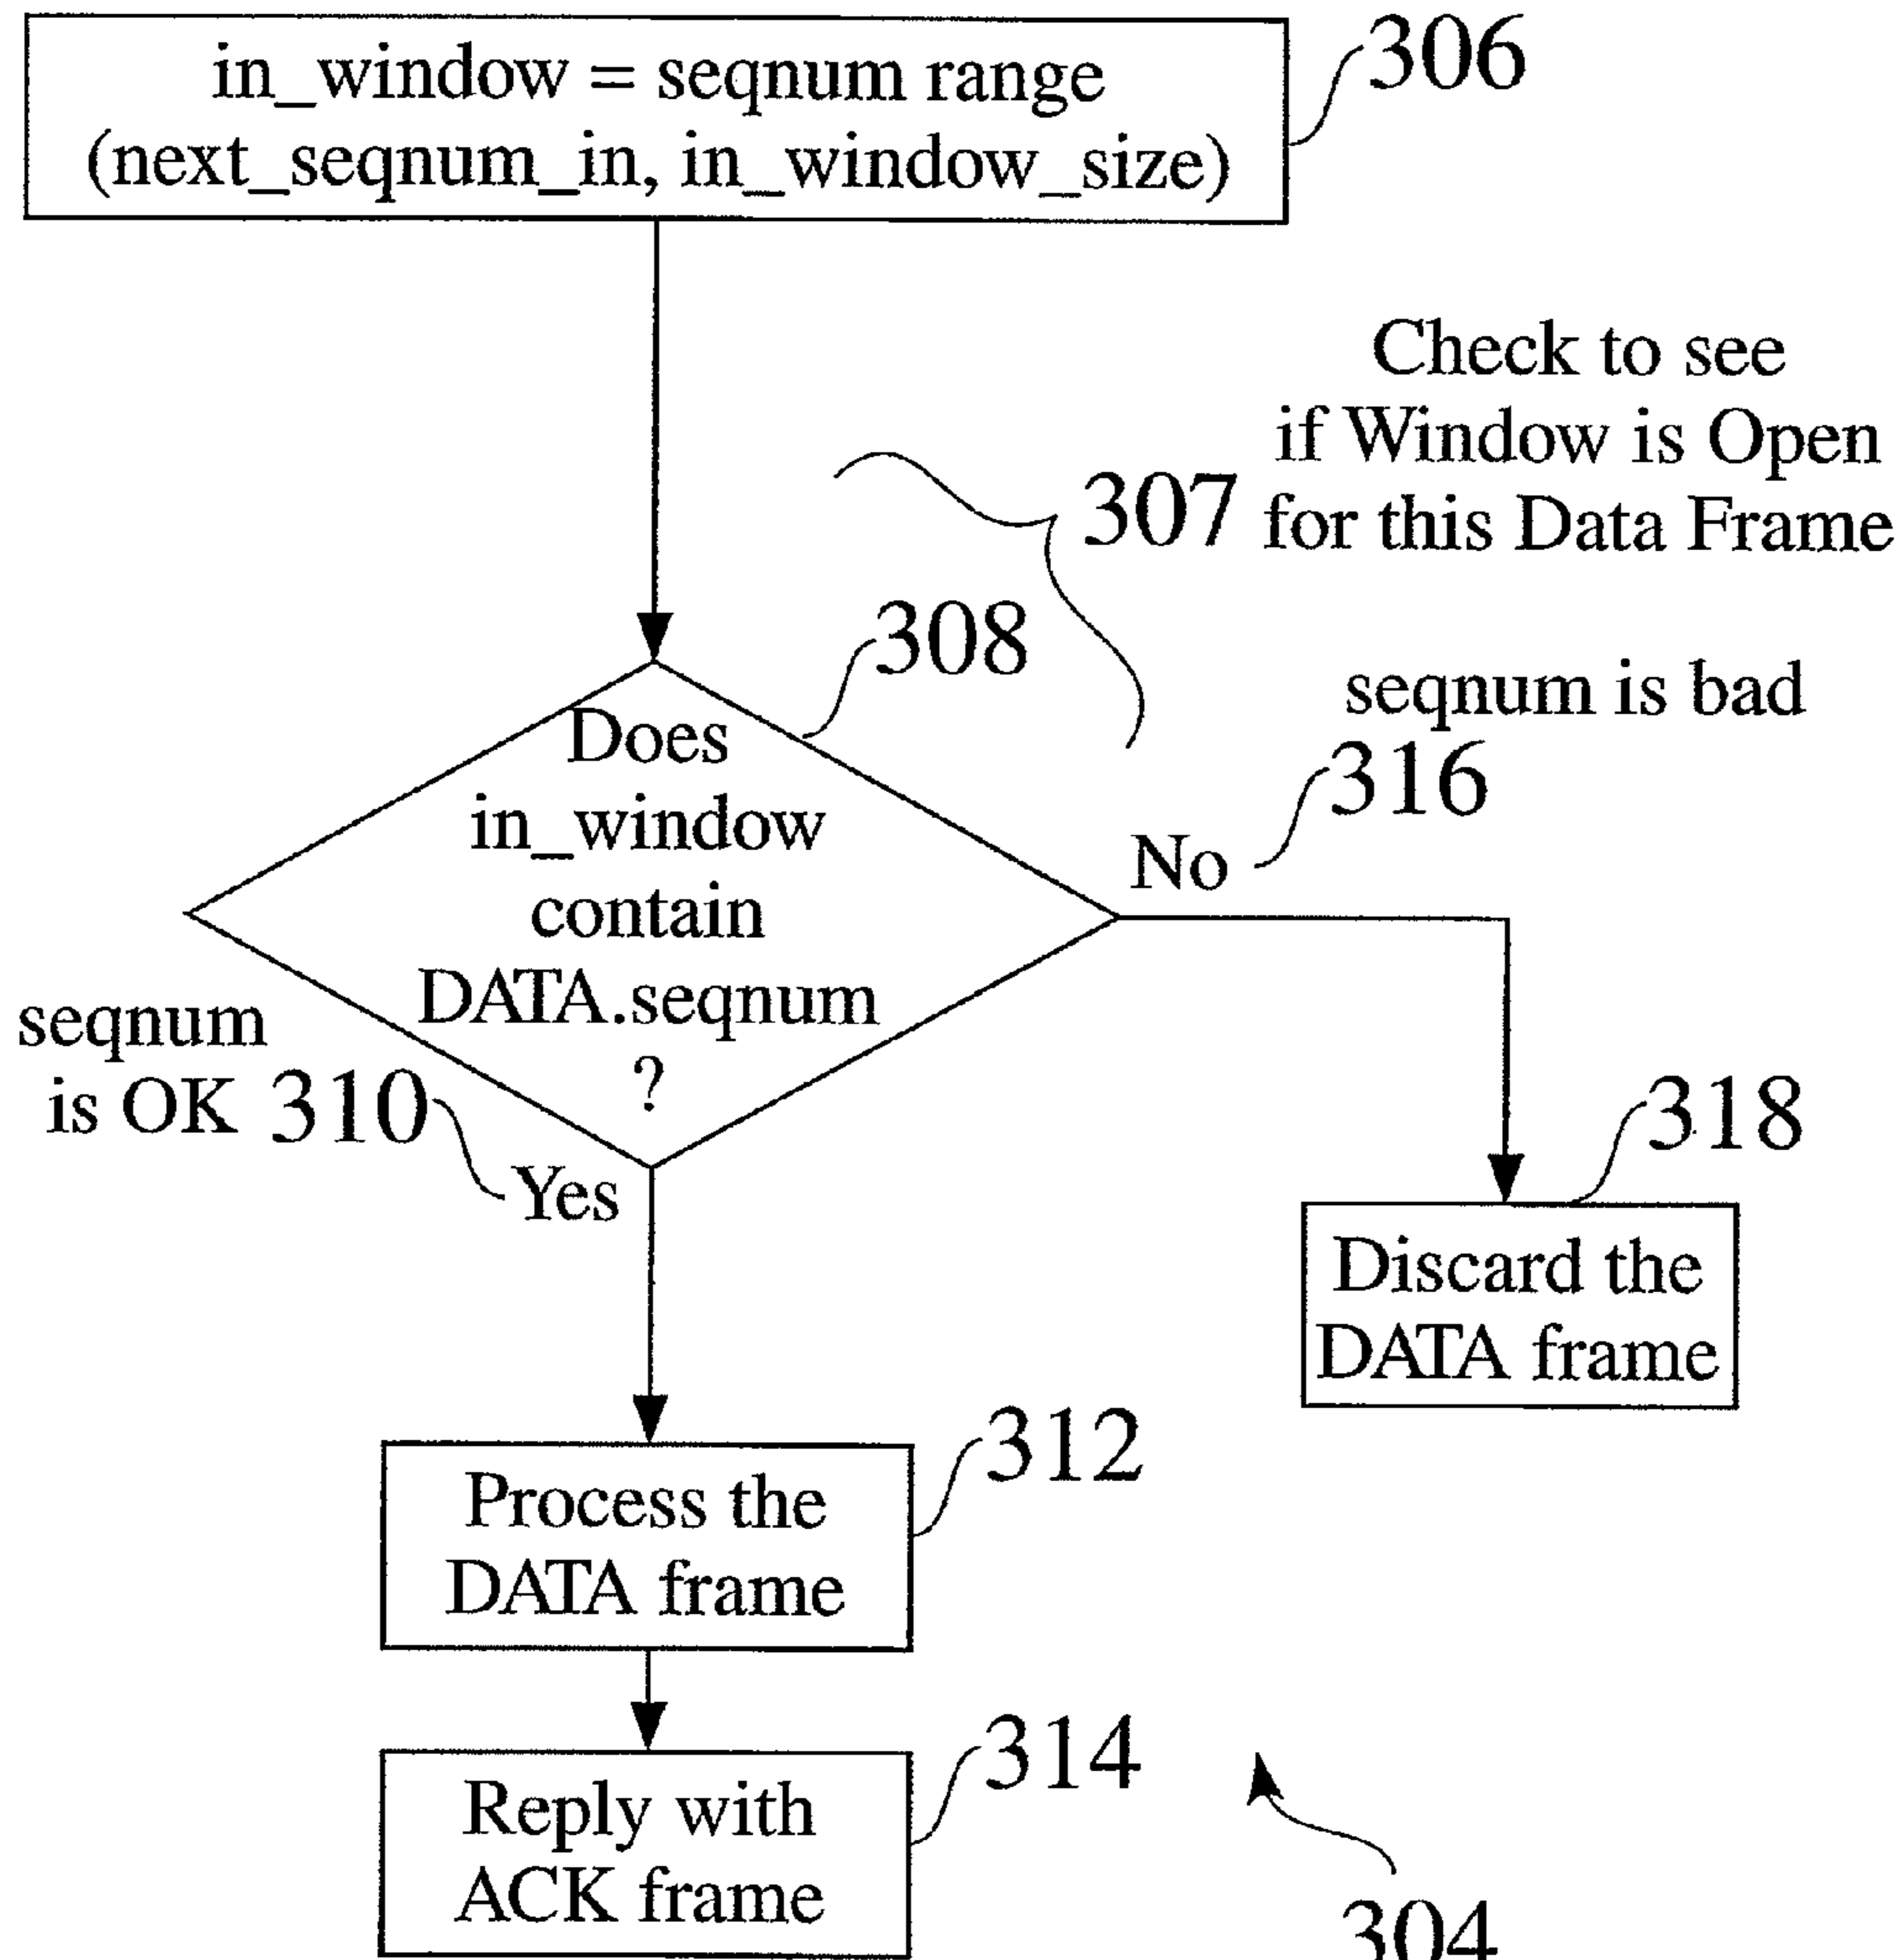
in_window = seqnum range (next_seqnum_in, in_window_size)

306

Check to see if Window is Open for this Data Frame

307

308

Does in_window contain DATA.seqnum ?

seqnum is bad

316

No

seqnum is OK

310

Yes

318

Discard the DATA frame

312

Process the DATA frame

314

Reply with ACK frame

304